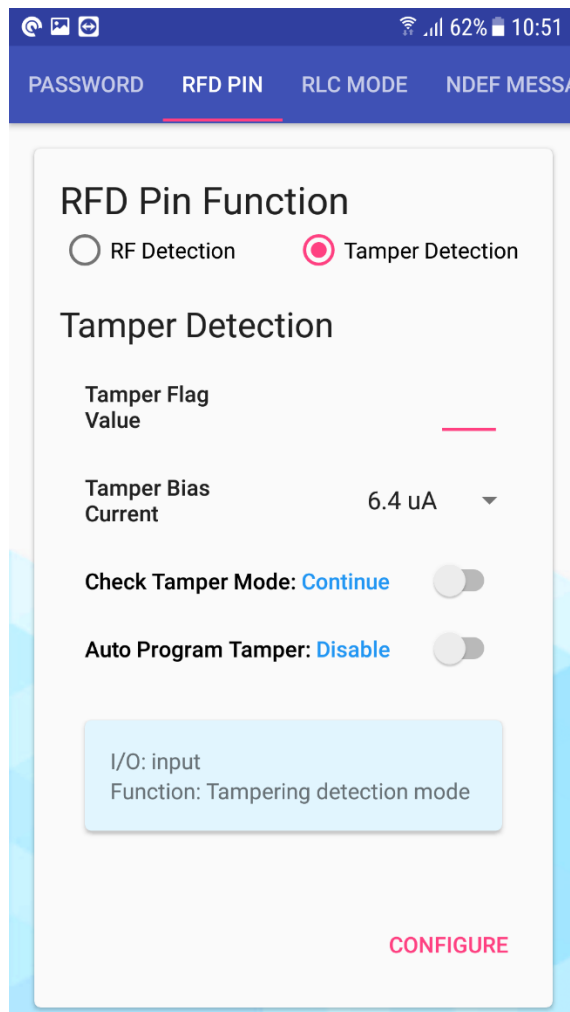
62% 10:51

PASSWORD RFD PIN RLC MODE NDEF MESS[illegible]

RFD Pin Function

RF Detection

Tamper Detection

Tamper Detection

Tamper Flag Value

Tamper Bias Current

6.4 uA

Check Tamper Mode: Continue

Auto Program Tamper: Disable

I/O: input
Function: Tampering detection mode

CONFIGURE